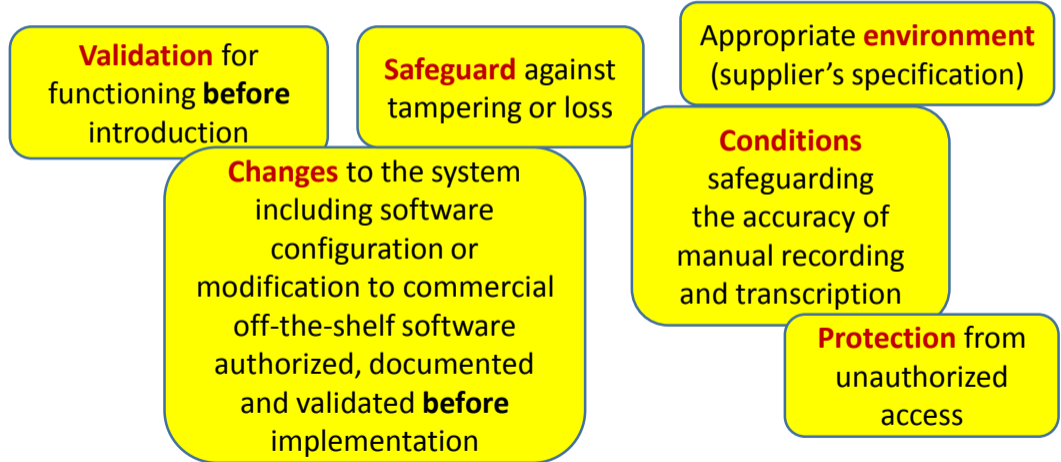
Validation for functioning before introduction

Safeguard against tampering or loss

Appropriate environment (supplier's specification)

Changes to the system including software configuration or modification to commercial off-the-shelf software authorized, documented and validated before implementation

Conditions safeguarding the accuracy of manual recording and transcription

Protection from unauthorized access